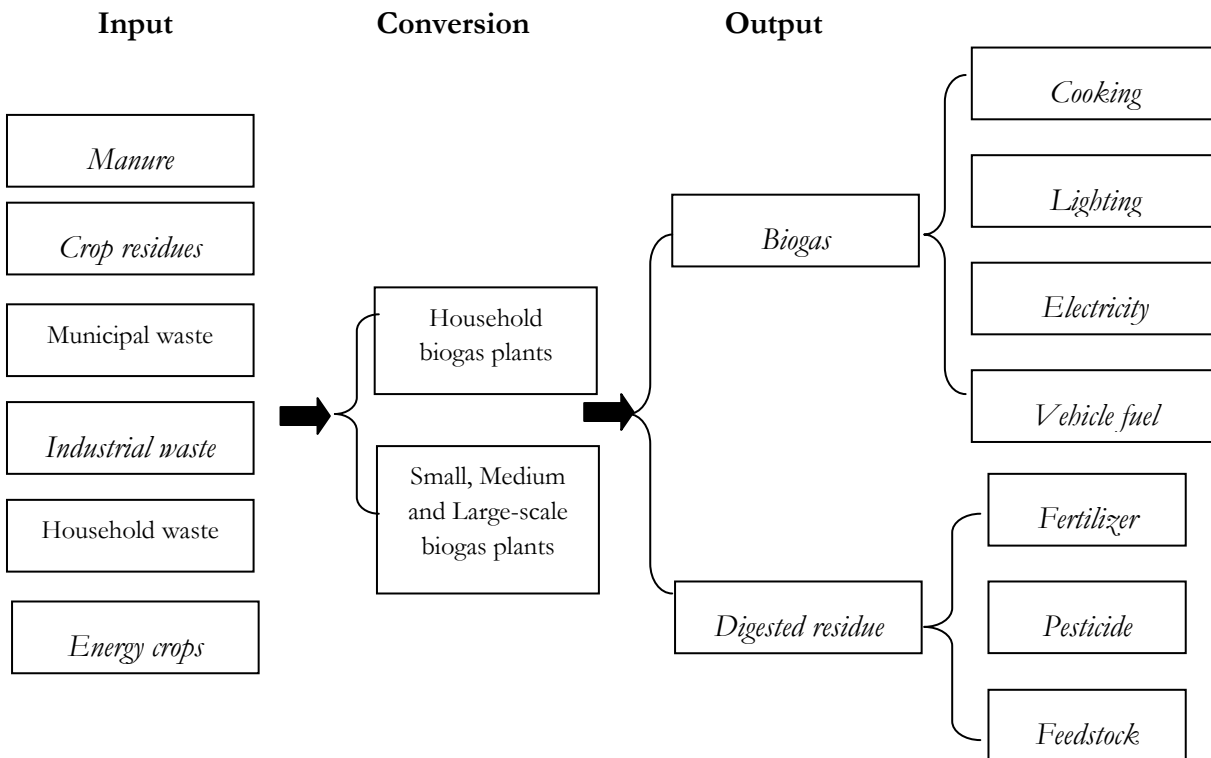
Input

Conversion

Output

Manure

Crop residues

Municipal waste

Industrial waste

Household waste

Energy crops

Household biogas plants

Small, Medium and Large-scale biogas plants

Biogas

Digested residue

Cooking

Lighting

Electricity

Vehicle fuel

Fertilizer

Pesticide

Feedstock